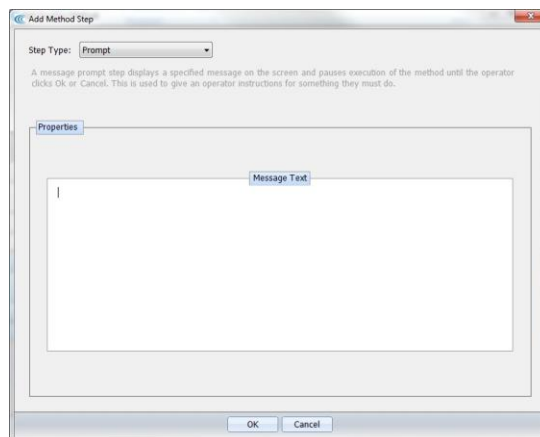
Add Method Step

Step Type: Prompt

A message prompt step displays a specified message on the screen and pauses execution of the method until the operator clicks Ok or Cancel. This is used to give an operator instructions for something they must do.

Properties

Message Text

OK Cancel